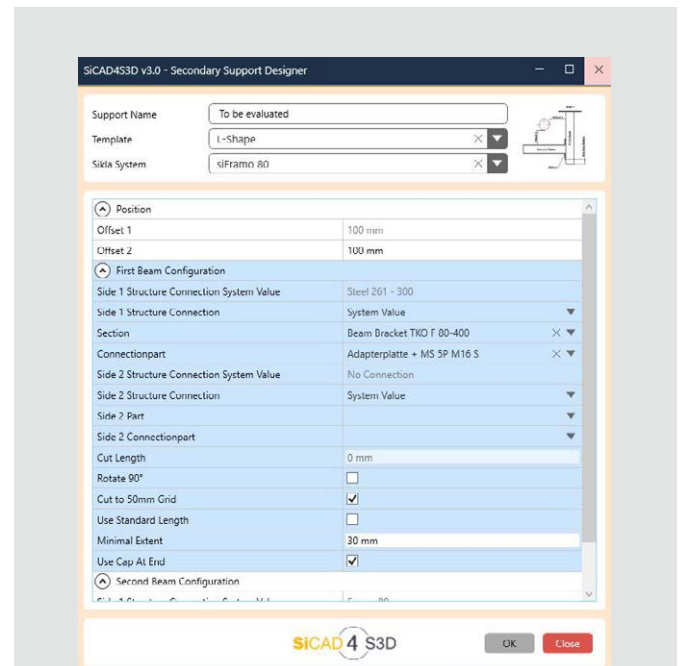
SiCAD4S3D v3.0 - Secondary Support Designer

Support Name
To be evaluated
Template
L-Shape
Sikla System
siFramo 80

Position
Offset 1
100 mm
Offset 2
100 mm
First Beam Configuration
Side 1 Structure Connection System Value
Steel 261 - 300
Side 1 Structure Connection
System Value
Section
Beam Bracket TKO F 80-400
Connectionpart
Adapterplatte + MS 5P M16 S
Side 2 Structure Connection System Value
No Connection
Side 2 Structure Connection
System Value
Side 2 Part
Side 2 Connectionpart
Cut Length
0 mm
Rotate 90°
Cut to 50mm Grid
Use Standard Length
Minimal Extent
30 mm
Use Cap At End
Second Beam Configuration
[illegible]

SiCAD 4 S3D
OK
Close